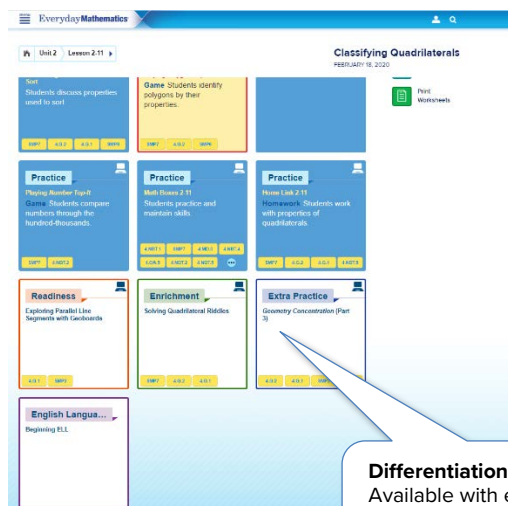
EverydayMathematics

Unit 2 Lesson 2-11

Classifying Quadrilaterals
FEBRUARY 18, 2020

Print Worksheets

Sort
Students discuss properties used to sort

SMP7 4.G.2 4.G.1 SMP6

Game Students identify polygons by their properties.

SMP7 4.G.2 SMP6

Practice
Playing Number Top-It
Game Students compare numbers through the hundred-thousands.

SMP7 4.NBT.2

Practice
Math Boxes 2-11
Students practice and maintain skills.

4.NBT.1 SMP7 4.MD.3 4.NBT.4
4.OA.5 4.NBT.3 4.NBT.2

Practice
Home Link 2-11
Homework Students work with properties of quadrilaterals.

SMP7 4.G.2 4.G.1 4.NBT.3

Readiness
Exploring Parallel Line Segments with Geoboards

4.G.1 SMP2

Enrichment
Solving Quadrilateral Riddles

SMP7 4.G.2 4.G.1

Extra Practice
Geometry Concentration (Part 3)

4.G.2 4.G.1 SMP

English Langua...
Beginning ELL

Differentiation
Available with e